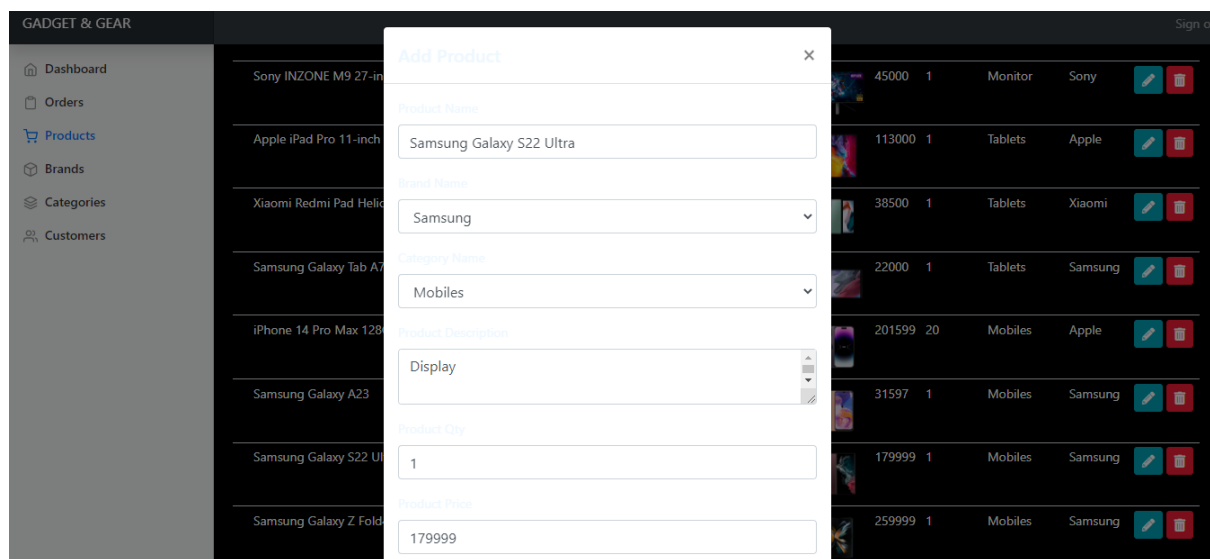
GADGET & GEAR

Sign o

Dashboard
Orders
Products
Brands
Categories
Customers

Add Product ×

Product Name
Samsung Galaxy S22 Ultra

Brand Name
Samsung

Category Name
Mobiles

Product Description
Display

Product Qty
1

Product Price
179999

| | | | | |
|---|---|---|---|---|
| Sony INZONE M9 27-in | 45000 | 1 | Monitor | Sony |
| Apple iPad Pro 11-inch | 113000 | 1 | Tablets | Apple |
| Xiaomi Redmi Pad Helic | 38500 | 1 | Tablets | Xiaomi |
| Samsung Galaxy Tab A7 | 22000 | 1 | Tablets | Samsung |
| iPhone 14 Pro Max 128 | 201599 | 20 | Mobiles | Apple |
| Samsung Galaxy A23 | 31597 | 1 | Mobiles | Samsung |
| Samsung Galaxy S22 Ul | 179999 | 1 | Mobiles | Samsung |
| Samsung Galaxy Z Fold | 259999 | 1 | Mobiles | Samsung |